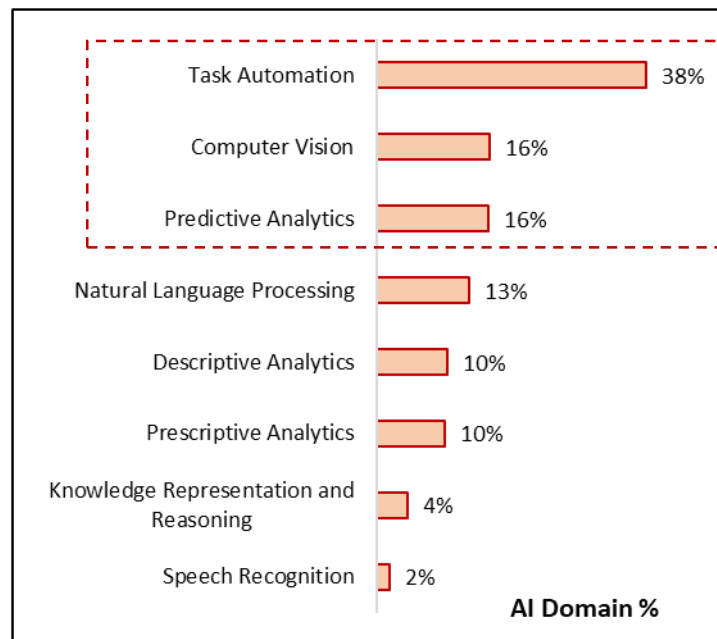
Task Automation 38%
Computer Vision 16%
Predictive Analytics 16%
Natural Language Processing 13%
Descriptive Analytics 10%
Prescriptive Analytics 10%
Knowledge Representation and Reasoning 4%
Speech Recognition 2%
AI Domain %